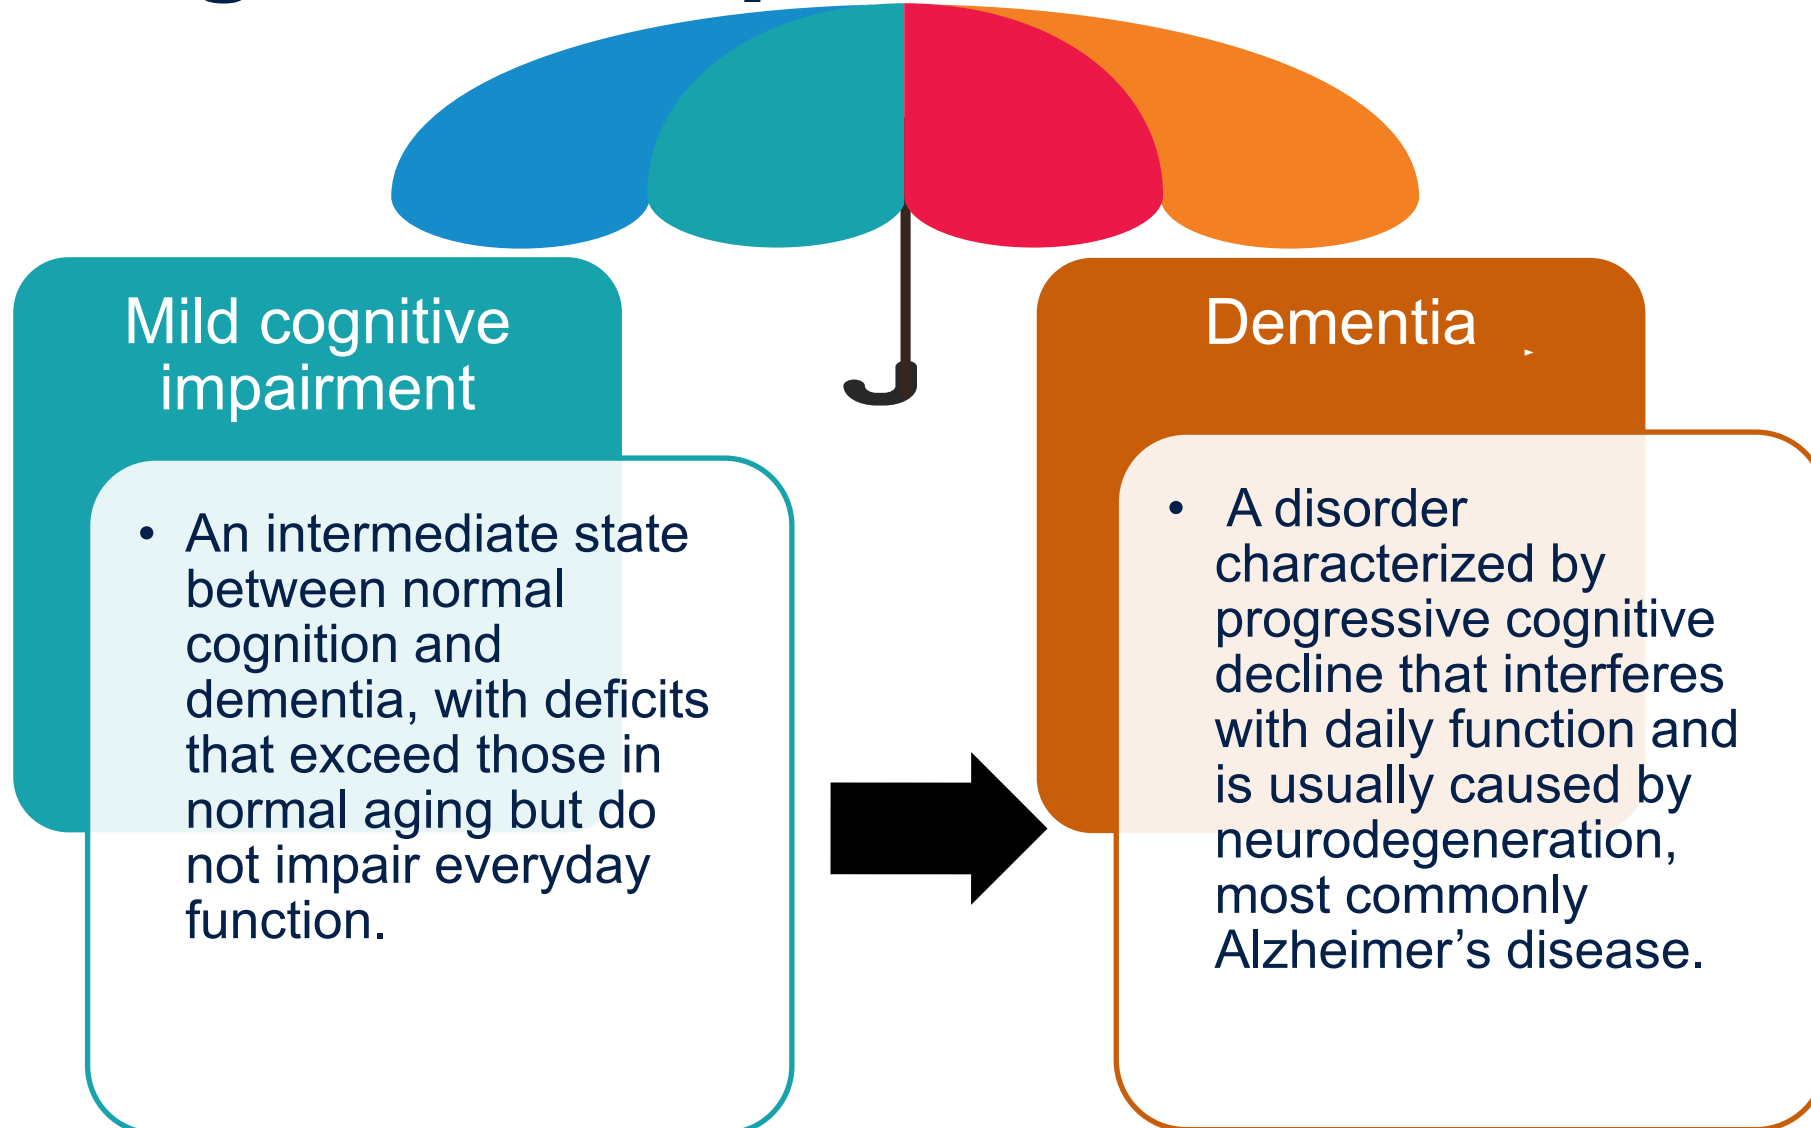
Mild cognitive impairment

• An intermediate state between normal cognition and dementia, with deficits that exceed those in normal aging but do not impair everyday function.

Dementia

• A disorder characterized by progressive cognitive decline that interferes with daily function and is usually caused by neurodegeneration, most commonly Alzheimer’s disease.